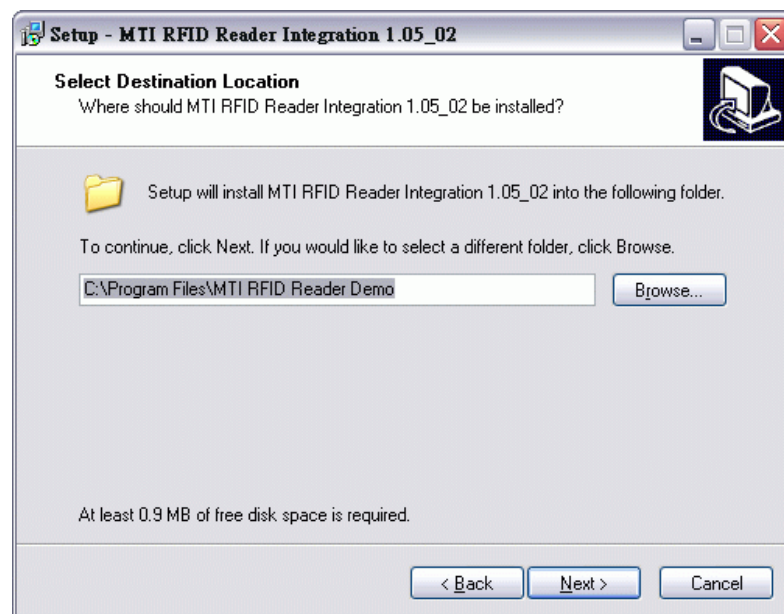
Setup - MTI RFID Reader Integration 1.05_02

Select Destination Location
Where should MTI RFID Reader Integration 1.05_02 be installed?

Setup will install MTI RFID Reader Integration 1.05_02 into the following folder.

To continue, click Next. If you would like to select a different folder, click Browse.

C:\Program Files\MTI RFID Reader Demo

Browse...

At least 0.9 MB of free disk space is required.

< Back

Next >

Cancel